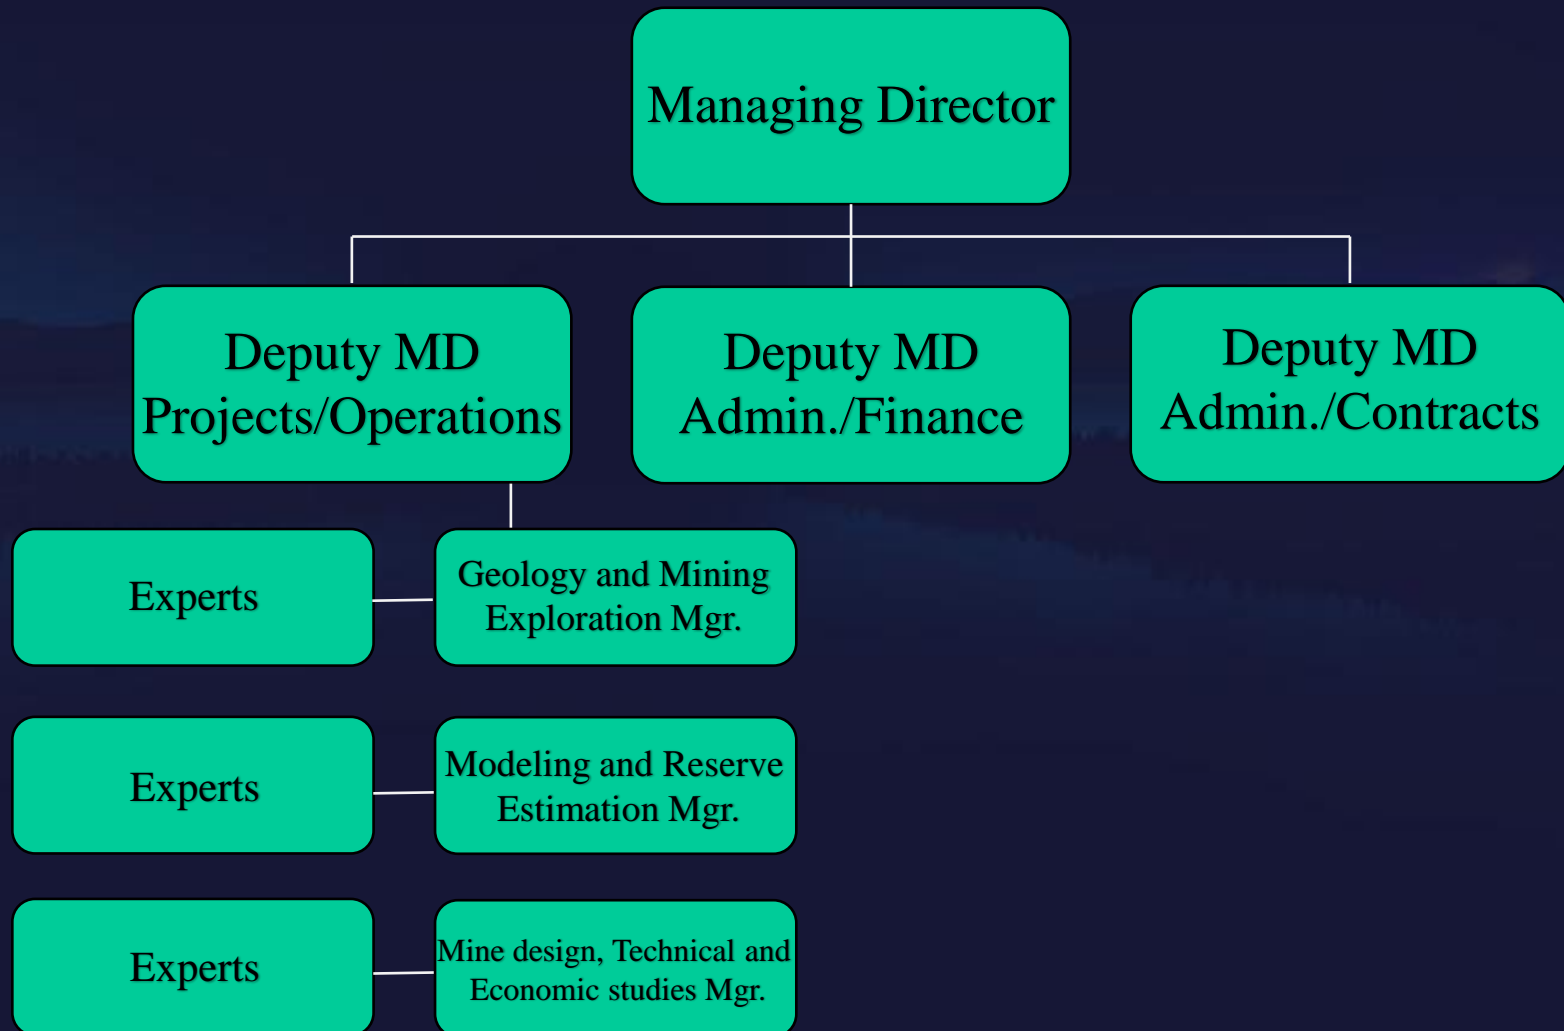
Managing Director

Deputy MD Projects/Operations

Deputy MD Admin./Finance

Deputy MD Admin./Contracts

Experts

Geology and Mining Exploration Mgr.

Experts

Modeling and Reserve Estimation Mgr.

Experts

Mine design, Technical and Economic studies Mgr.